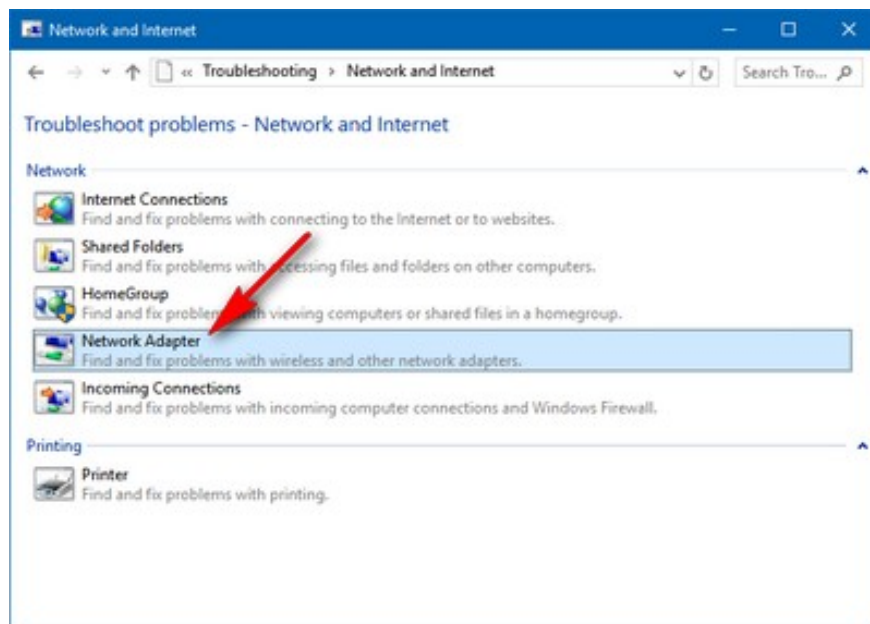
Network and Internet

« Troubleshooting › Network and Internet

Search Tro...

Troubleshoot problems - Network and Internet

Network

Internet Connections
Find and fix problems with connecting to the Internet or to websites.

Shared Folders
Find and fix problems with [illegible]ccessing files and folders on other computers.

HomeGroup
Find and fix proble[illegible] viewing computers or shared files in a homegroup.

Network Adapter
Find and fix problems with wireless and other network adapters.

Incoming Connections
Find and fix problems with incoming computer connections and Windows Firewall.

Printing

Printer
Find and fix problems with printing.